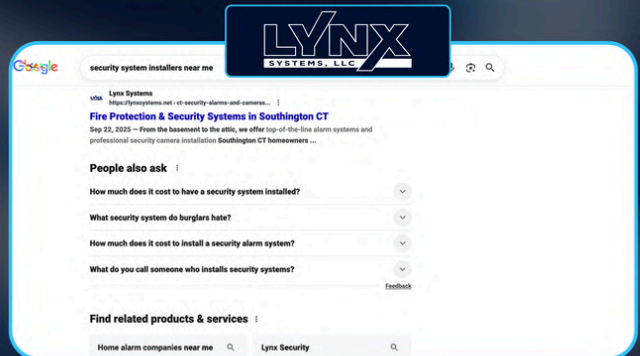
LYNX
SYSTEMS, LLC

Google

security system installers near me

Lynx Systems
https://lynxsystems.net › ct-security-alarms-and-cameras...

Fire Protection & Security Systems in Southington CT

Sep 22, 2025 — From the basement to the attic, we offer top-of-the-line alarm systems and professional security camera installation Southington CT homeowners ...

People also ask

How much does it cost to have a security system installed?

What security system do burglars hate?

How much does it cost to install a security alarm system?

What do you call someone who installs security systems?

Feedback

Find related products & services

Home alarm companies near me

Lynx Security